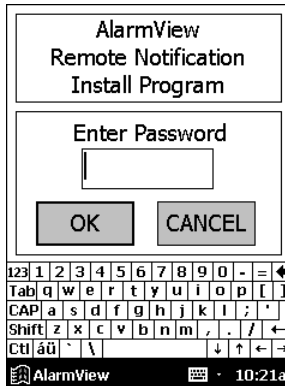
AlarmView
Remote Notification
Install Program

Enter Password

OK CANCEL

123 1 2 3 4 5 6 7 8 9 0 - = ◆
Tab q w e r t y u i o p [ ]
CAP a s d f g h j k l ; '
Shift z x c v b n m , . / ←
Ctl áü ` \ ↓ ↑ ← →

AlarmView 10:21a